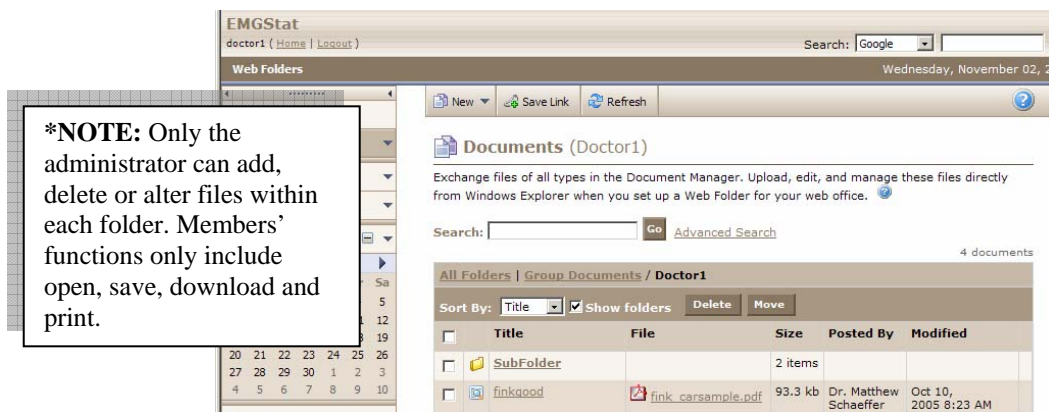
EMGStat
doctor1 ( Home | Logout )
Search: Google
Web Folders
Wednesday, November 02, 2

*NOTE: Only the administrator can add, delete or alter files within each folder. Members' functions only include open, save, download and print.

Sa
5
12
19
20 21 22 23 24 25 26
27 28 29 30 1 2 3
4 5 6 7 8 9 10

New Save Link Refresh

Documents (Doctor1)

Exchange files of all types in the Document Manager. Upload, edit, and manage these files directly from Windows Explorer when you set up a Web Folder for your web office.

Search: Go Advanced Search

4 documents

All Folders | Group Documents / Doctor1

Sort By: Title Show folders Delete Move

| | | Title | File | Size | Posted By | Modified |
|---|---|---|---|---|---|---|
| | | SubFolder | | 2 items | | |
| | | finkgood | fink_carsample.pdf | 93.3 kb | Dr. Matthew Schaeffer | Oct 10, 2005 8:23 AM |